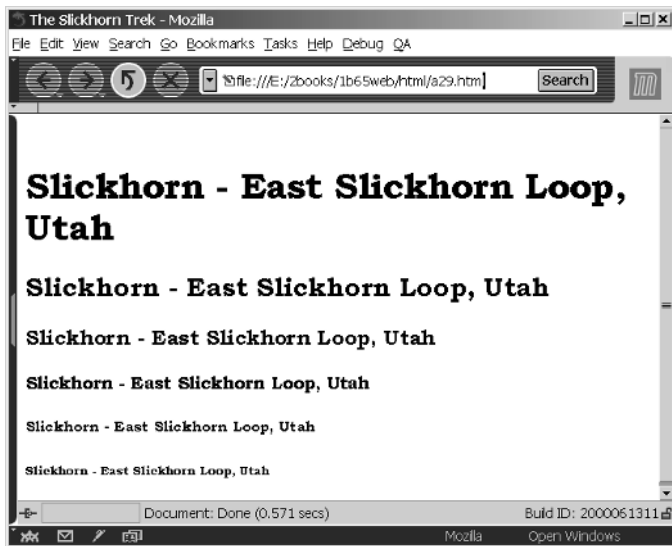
The Slickhorn Trek - Mozilla

File Edit View Search Go Bookmarks Tasks Help Debug QA

file:///E:/2books/1b65web/html/a29.htm

Search

# Slickhorn - East Slickhorn Loop, Utah

## Slickhorn - East Slickhorn Loop, Utah

### Slickhorn - East Slickhorn Loop, Utah

#### Slickhorn - East Slickhorn Loop, Utah

##### Slickhorn - East Slickhorn Loop, Utah

###### Slickhorn - East Slickhorn Loop, Utah

Document: Done (0.571 secs)

Buid ID: 2000061311

Mozilla

Open Windows